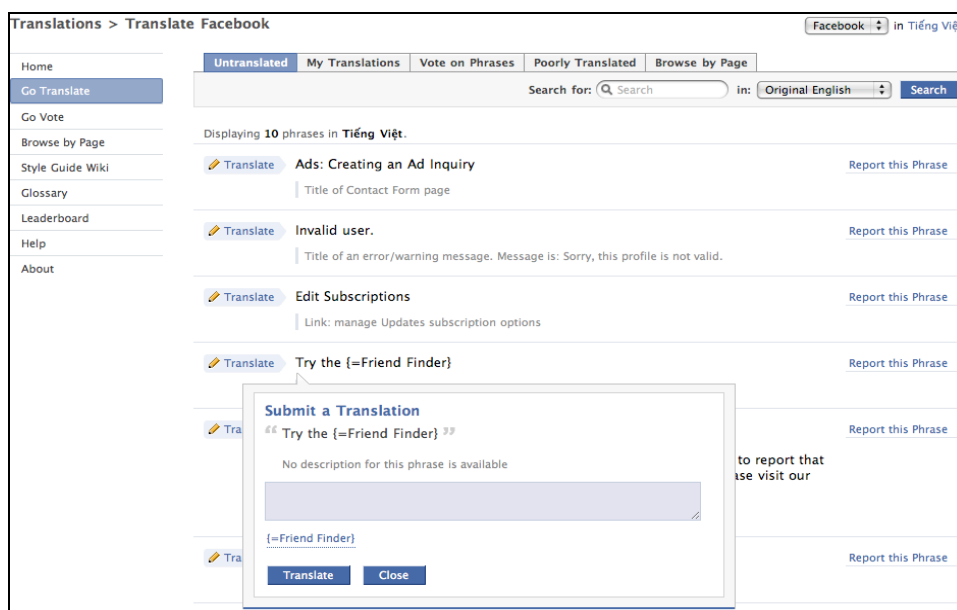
Translations > Translate Facebook

Facebook in Tiếng Việ

Home
Go Translate
Go Vote
Browse by Page
Style Guide Wiki
Glossary
Leaderboard
Help
About

| Untranslated | My Translations | Vote on Phrases | Poorly Translated | Browse by Page |
|---|---|---|---|---|

Search for: Search in: Original English Search

Displaying 10 phrases in Tiếng Việt.

Translate Ads: Creating an Ad Inquiry
Title of Contact Form page
Report this Phrase

Translate Invalid user.
Title of an error/warning message. Message is: Sorry, this profile is not valid.
Report this Phrase

Translate Edit Subscriptions
Link: manage Updates subscription options
Report this Phrase

Translate Try the {=Friend Finder}
Report this Phrase

Tra
Report this Phrase
to report that
ase visit our

Submit a Translation
Try the {=Friend Finder}
No description for this phrase is available
{=Friend Finder}
Translate Close

Tra
Report this Phrase